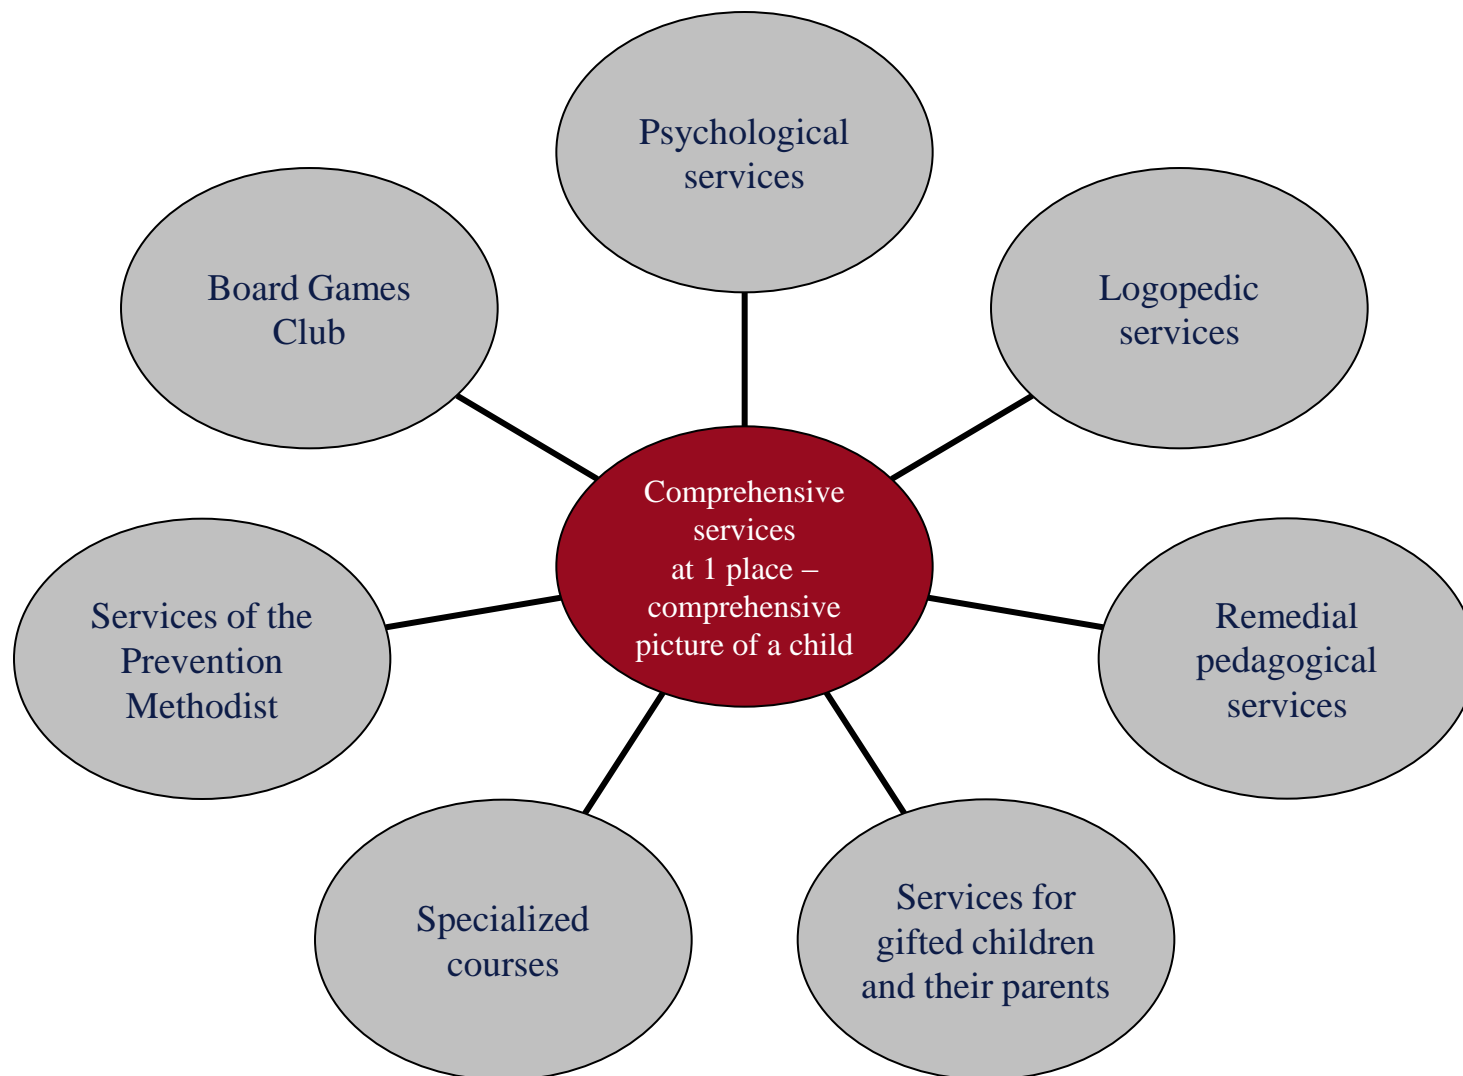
Psychological services

Board Games Club

Logopedic services

Comprehensive services at 1 place – comprehensive picture of a child

Services of the Prevention Methodist

Remedial pedagogical services

Specialized courses

Services for gifted children and their parents